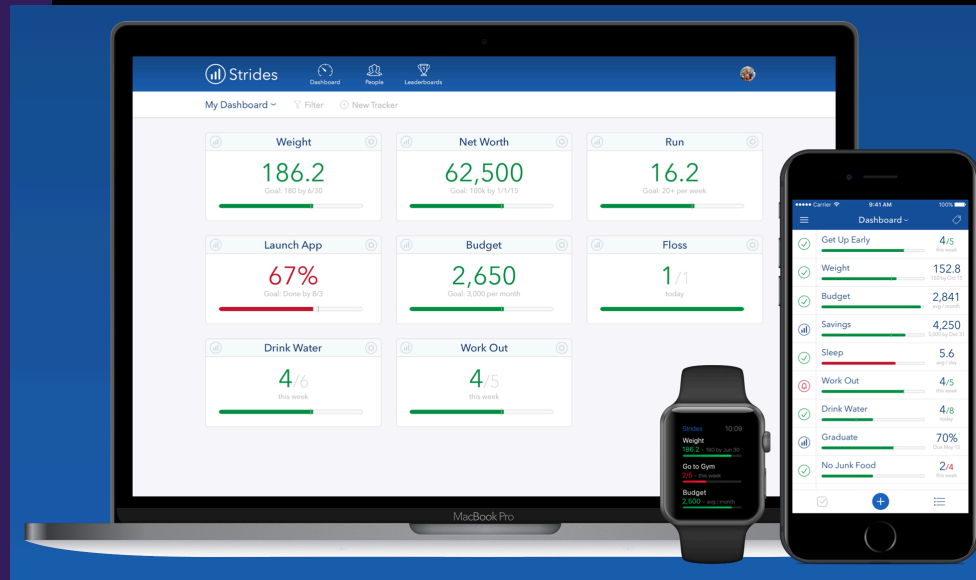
Strides
Dashboard People Leaderboards

My Dashboard
Filter
New Tracker

Weight
186.2
Goal: 180 by 6/30

Net Worth
62,500
Goal: 100k by 1/1/15

Run
16.2
Goal: 20+ per week

Launch App
67%
Goal: Done by 8/3

Budget
2,650
Goal: 3,000 per month

Floss
1/1
today

Drink Water
4/6
this week

Work Out
4/5
this week

MacBook Pro

Strides 10:09
Weight
186.2 · 180 by Jun 30
Go to Gym
2/5 · this week
Budget
2,500 · avg / month

Carrier 9:41 AM 100%
Dashboard
Get Up Early 4/5 this week
Weight 152.8 150 by Oct 15
Budget 2,841 avg / month
Savings 4,250 5,000 by Dec 31
Sleep 5.6 avg / day
Work Out 4/5 this week
Drink Water 4/8 today
Graduate 70% Due May 13
No Junk Food 2/4 this week